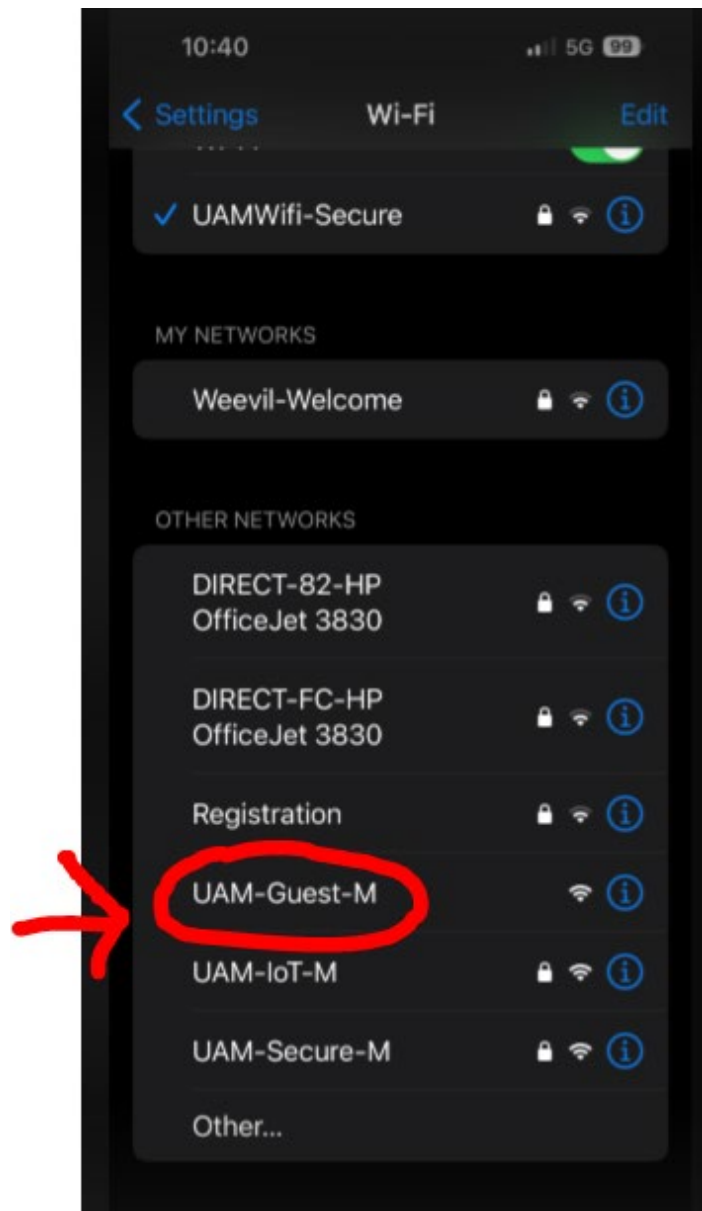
10:40
5G 99

< Settings
Wi-Fi
Edit

✓ UAMWifi-Secure

MY NETWORKS

Weevil-Welcome

OTHER NETWORKS

DIRECT-82-HP OfficeJet 3830

DIRECT-FC-HP OfficeJet 3830

Registration

UAM-Guest-M

UAM-IoT-M

UAM-Secure-M

Other...